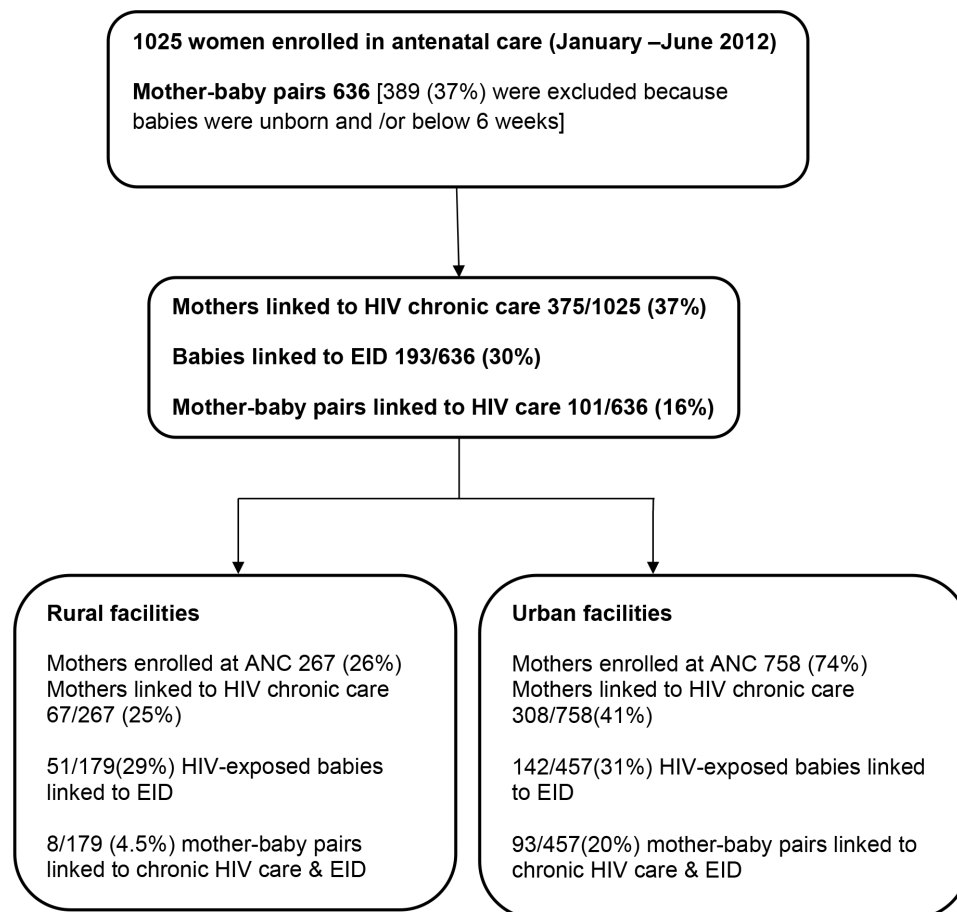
1025 women enrolled in antenatal care (January –June 2012)

Mother-baby pairs 636 [389 (37%) were excluded because babies were unborn and /or below 6 weeks]

Mothers linked to HIV chronic care 375/1025 (37%)

Babies linked to EID 193/636 (30%)

Mother-baby pairs linked to HIV care 101/636 (16%)

Rural facilities

Mothers enrolled at ANC 267 (26%) Mothers linked to HIV chronic care 67/267 (25%)

51/179(29%) HIV-exposed babies linked to EID

8/179 (4.5%) mother-baby pairs linked to chronic HIV care & EID

Urban facilities

Mothers enrolled at ANC 758 (74%) Mothers linked to HIV chronic care 308/758(41%)

142/457(31%) HIV-exposed babies linked to EID

93/457(20%) mother-baby pairs linked to chronic HIV care & EID